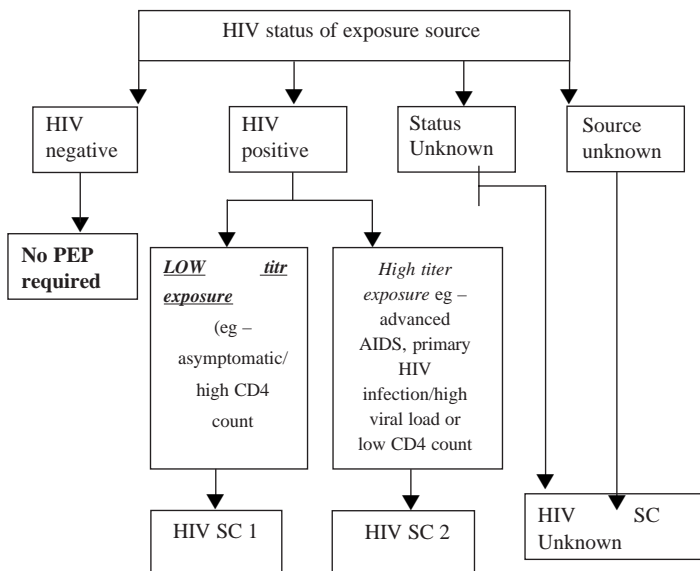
HIV status of exposure source

HIV negative

HIV positive

Status Unknown

Source unknown

No PEP required

LOW titr exposure (eg – asymptomatic/ high CD4 count

High titer exposure eg – advanced AIDS, primary HIV infection/high viral load or low CD4 count

HIV SC 1

HIV SC 2

HIV SC Unknown